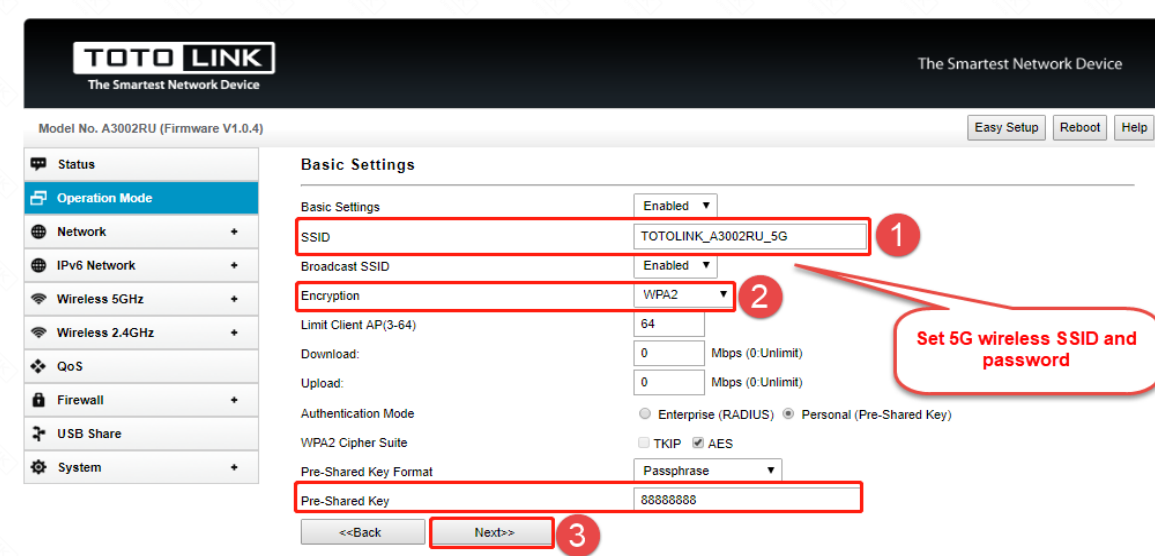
TOTO LINK
The Smartest Network Device

The Smartest Network Device

Model No. A3002RU (Firmware V1.0.4)

Easy Setup Reboot Help

Status
Operation Mode
Network +
IPv6 Network +
Wireless 5GHz +
Wireless 2.4GHz +
QoS
Firewall +
USB Share
System +

Basic Settings

| | |
|---|---|
| Basic Settings | Enabled ▼ |
| SSID | TOTOLINK_A3002RU_5G |
| Broadcast SSID | Enabled ▼ |
| Encryption | WPA2 ▼ |
| Limit Client AP(3-64) | 64 |
| Download: | 0 Mbps (0:Unlimit) |
| Upload: | 0 Mbps (0:Unlimit) |
| Authentication Mode | Enterprise (RADIUS) Personal (Pre-Shared Key) |
| WPA2 Cipher Suite | TKIP AES |
| Pre-Shared Key Format | Passphrase ▼ |
| Pre-Shared Key | 88888888 |

<<Back Next>>

1
2
3

Set 5G wireless SSID and password